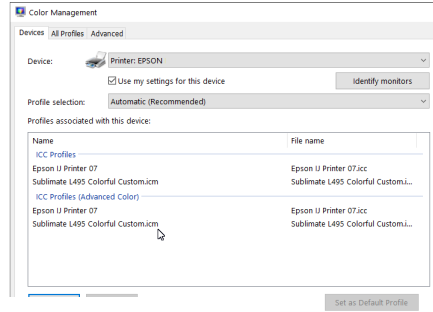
Color Management

Devices All Profiles Advanced

Device: Printer: EPSON

Use my settings for this device

Identify monitors

Profile selection: Automatic (Recommended)

Profiles associated with this device:

| Name | File name |
|---|---|
| ICC Profiles | |
| Epson IJ Printer 07 | Epson IJ Printer 07.icc |
| Sublimate L495 Colorful Custom.icm | Sublimate L495 Colorful Custom.i... |
| ICC Profiles (Advanced Color) | |
| Epson IJ Printer 07 | Epson IJ Printer 07.icc |
| Sublimate L495 Colorful Custom.icm | Sublimate L495 Colorful Custom.i... |

Set as Default Profile